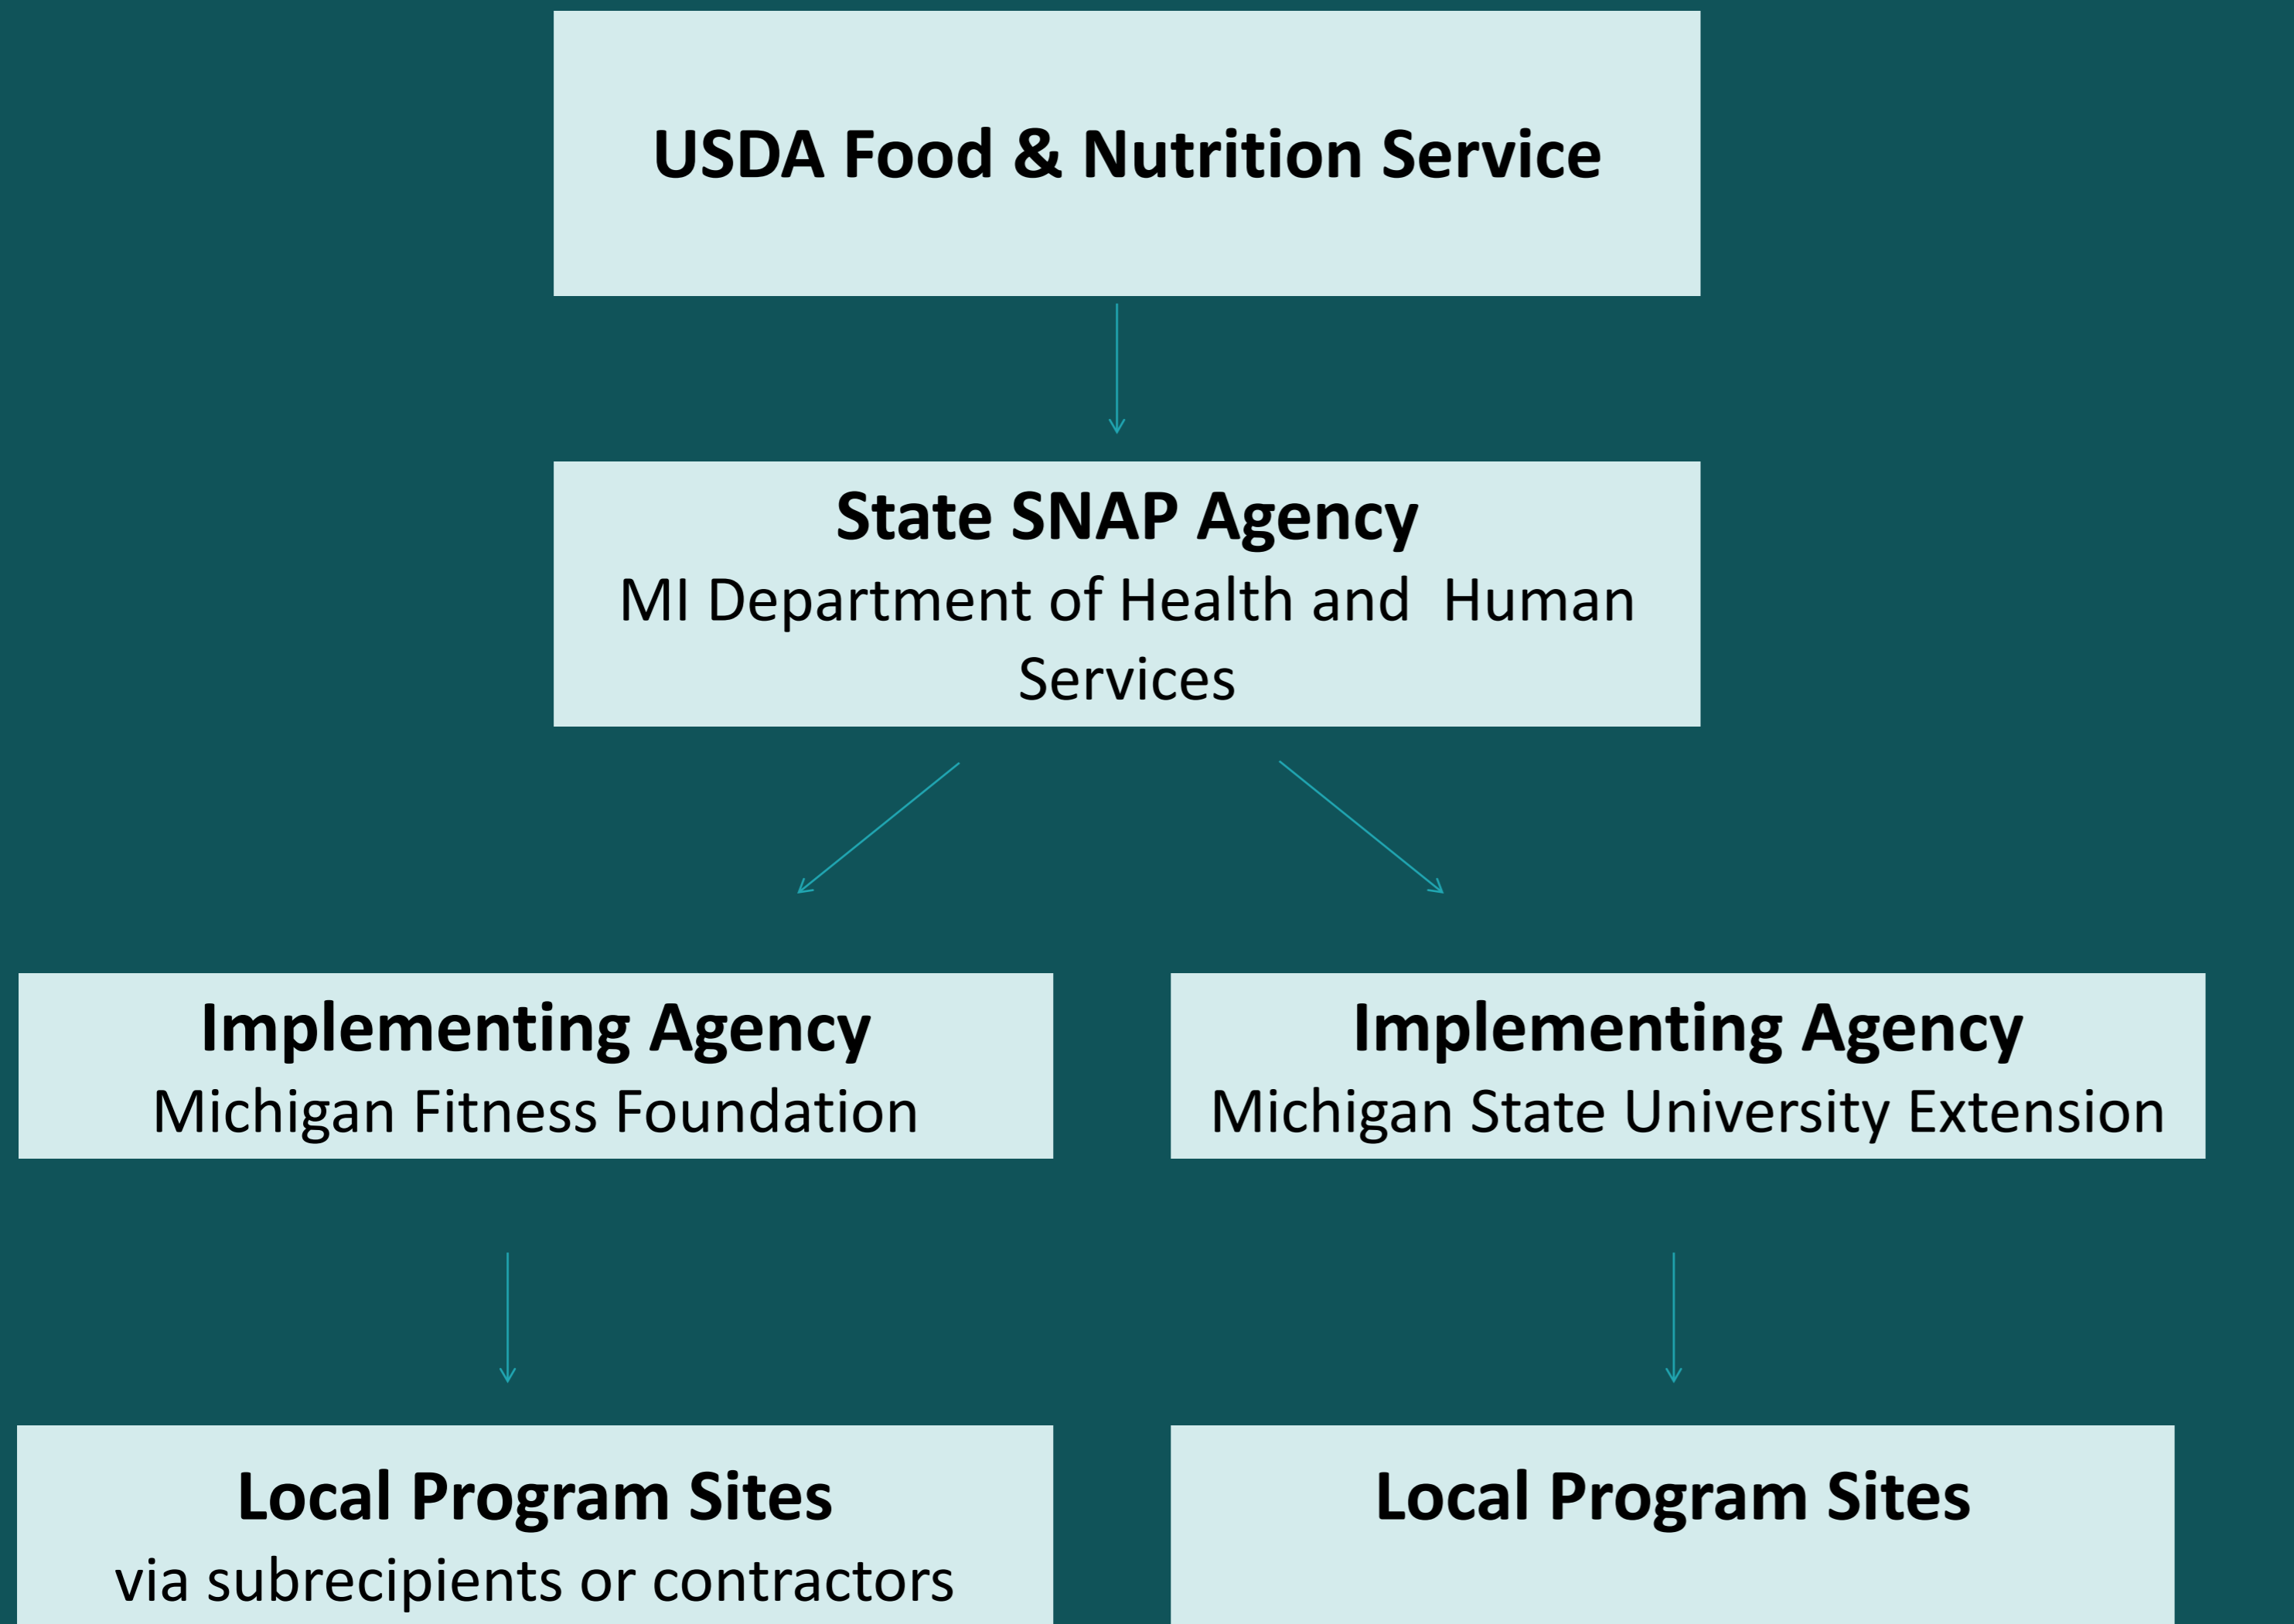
USDA Food & Nutrition Service

State SNAP Agency
MI Department of Health and Human Services

Implementing Agency
Michigan Fitness Foundation

Implementing Agency
Michigan State University Extension

Local Program Sites
via subrecipients or contractors

Local Program Sites